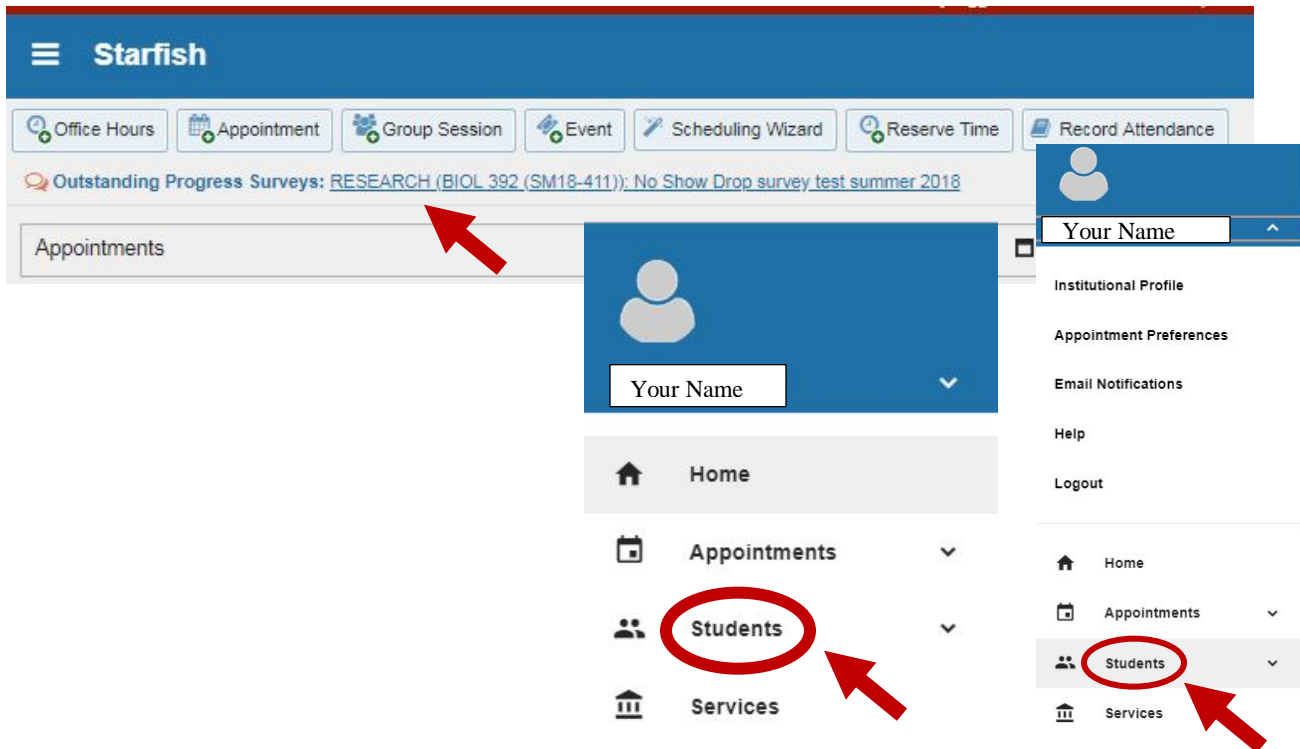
Starfish

Office Hours | Appointment | Group Session | Event | Scheduling Wizard | Reserve Time | Record Attendance

Outstanding Progress Surveys: RESEARCH (BIOL 392 (SM18-411)): No Show Drop survey test summer 2018

Appointments

Your Name

Home

Appointments

Students

Services

Your Name

Institutional Profile

Appointment Preferences

Email Notifications

Help

Logout

Home

Appointments

Students

Services